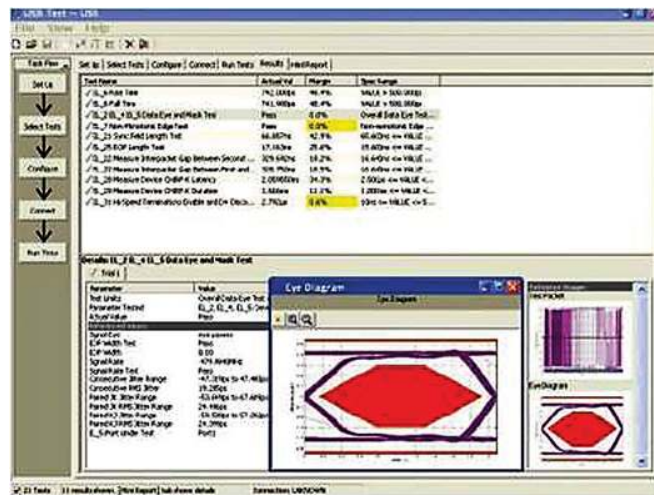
USB Test -- USB

File View Help

Task Flow

Set Up

Select Tests

Configure

Connect

Run Tests

Set Up | Select Tests | Configure | Connect | Run Tests | Results | Html Report

| Test Name | Actual Val | Margin | Spec Range |
|---|---|---|---|
| EL_6 Rise Time | 792.000ps | 46.4% | VALUE > 500.000ps |
| EL_6 Fall Time | 741.900ps | 48.4% | VALUE > 500.000ps |
| EL_2 EL_4 EL_5 Data Eye and Mask Test | Pass | 0.0% | Overall Data Eye Test... |
| EL_7 Non-Monotonic Edge Test | Pass | 0.0% | Non-monotonic Edge ... |
| EL_21 Sync Field Length Test | 66.667ns | 42.9% | 66.67ns <= VALUE <... |
| EL_25 EOP Length Test | 17.163ns | 25.4% | 15.60ns <= VALUE <... |
| EL_22 Measure Interpacket Gap Between Second ... | 329.692ns | 18.2% | 16.67ns <= VALUE <... |
| EL_22 Measure Interpacket Gap Between First and ... | 306.750ns | 14.5% | 16.67ns <= VALUE <... |
| EL_28 Measure Device CHIRP-K Latency | 2.00465ms | 34.3% | 2.50us <= VALUE <... |
| EL_29 Measure Device CHIRP-K Duration | 1.668ms | 11.1% | 1.000ms <= VALUE <... |
| EL_31 Hi-Speed Termination Disable and D+ Disco... | 2.792us | 0.6% | 10ns <= VALUE <= 5... |

Details: EL_2 EL_4 EL_5 Data Eye and Mask Test

Trial 1

| Parameter | Value |
|---|---|
| Test Limits | Overall Data Eye Test ... |
| Parameter Tested | EL_2, EL_4, EL_5 Dev... |
| Actual Value | Pass |
| Advanced Values | |
| Sync Eye | Not present |
| EOP Width Test | Pass |
| EOP Width | 8.00 |
| Signal Rate | 479.8448MHz |
| Signal Rate Test | Pass |
| Consecutive Jitter Range | -47.378ps to 47.449ps |
| Consecutive RMS Jitter | 19.285ps |
| Paired JK Jitter Range | -53.439ps to 67.449ps |
| Paired JK RMS Jitter Range | 24.196ps |
| Paired KJ Jitter Range | -53.439ps to 57.060ps |
| Paired KJ RMS Jitter Range | 24.399ps |
| EL_5 Port Under Test | Port1 |

Eye Diagram

Eye Diagram

Referenced Images

Data Packet

Eye Diagram

21 Tests | 11 results shown, [Html Report] Tab shows details | Connection: UNKNOWN